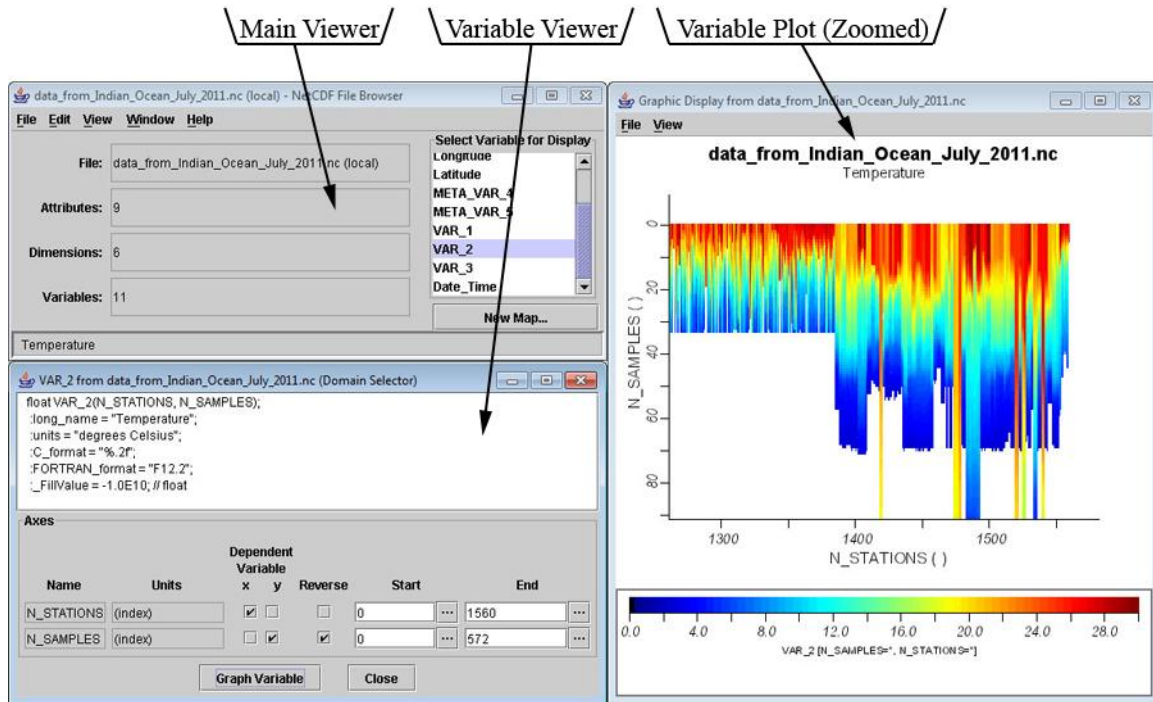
Main Viewer

Variable Viewer

Variable Plot (Zoomed)

data_from_Indian_Ocean_July_2011.nc (local) - NetCDF File Browser

File Edit View Window Help

File: data_from_Indian_Ocean_July_2011.nc (local)

Attributes: 9

Dimensions: 6

Variables: 11

Select Variable for Display

Longitude
Latitude
META_VAR_4
META_VAR_5
VAR_1
VAR_2
VAR_3
Date_Time

New Map...

Temperature

VAR_2 from data_from_Indian_Ocean_July_2011.nc (Domain Selector)

float VAR_2(N_STATIONS, N_SAMPLES);
:long_name = "Temperature";
:units = "degrees Celsius";
:C_format = "%.2f";
:FORTRAN_format = "F12.2";
:_FillValue = -1.0E10; // float

Axes

| Name | Units | Dependent Variable x | Dependent Variable y | Reverse | Start | End |
|---|---|---|---|---|---|---|
| N_STATIONS | (index) | ✔ | | | 0 | 1560 |
| N_SAMPLES | (index) | | ✔ | ✔ | 0 | 572 |

Graph Variable

Close

Graphic Display from data_from_Indian_Ocean_July_2011.nc

File View

data_from_Indian_Ocean_July_2011.nc

Temperature

N_SAMPLES ( )

0
20
40
60
80

1300
1400
1500

N_STATIONS ( )

0.0 4.0 8.0 12.0 16.0 20.0 24.0 28.0

VAR_2 [N_SAMPLES=*, N_STATIONS=*]